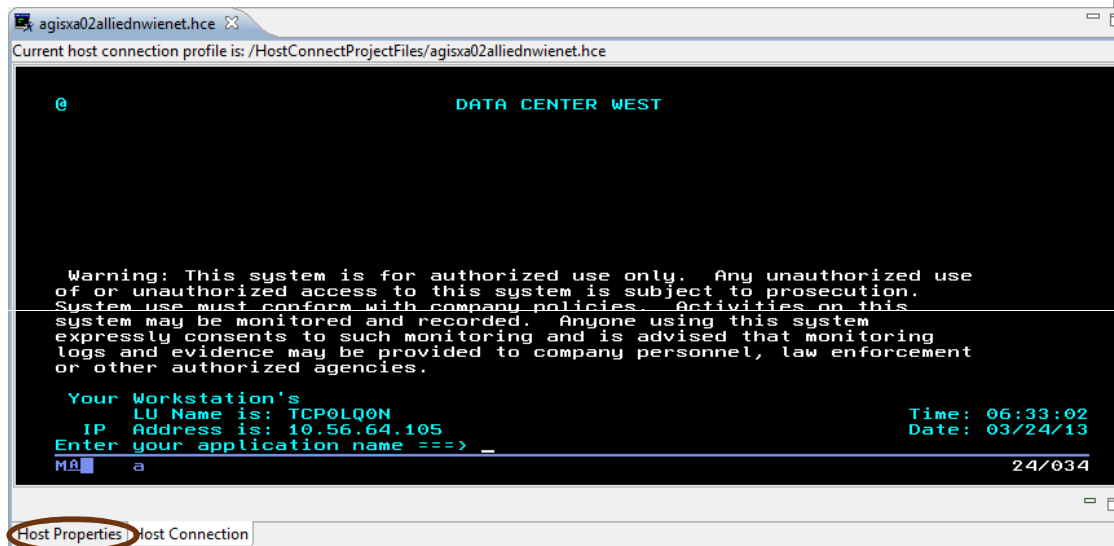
agisxa02alliednwienet.hce

Current host connection profile is: /HostConnectProjectFiles/agisxa02alliednwienet.hce

@ DATA CENTER WEST

Warning: This system is for authorized use only. Any unauthorized use of or unauthorized access to this system is subject to prosecution. System use must conform with company policies. Activities on this system may be monitored and recorded. Anyone using this system expressly consents to such monitoring and is advised that monitoring logs and evidence may be provided to company personnel, law enforcement or other authorized agencies.

Your Workstation's
LU Name is: TCP0LQ0N
IP Address is: 10.56.64.105
Time: 06:33:02
Date: 03/24/13
Enter your application name ===> _

MA a 24/034

Host Properties | Host Connection